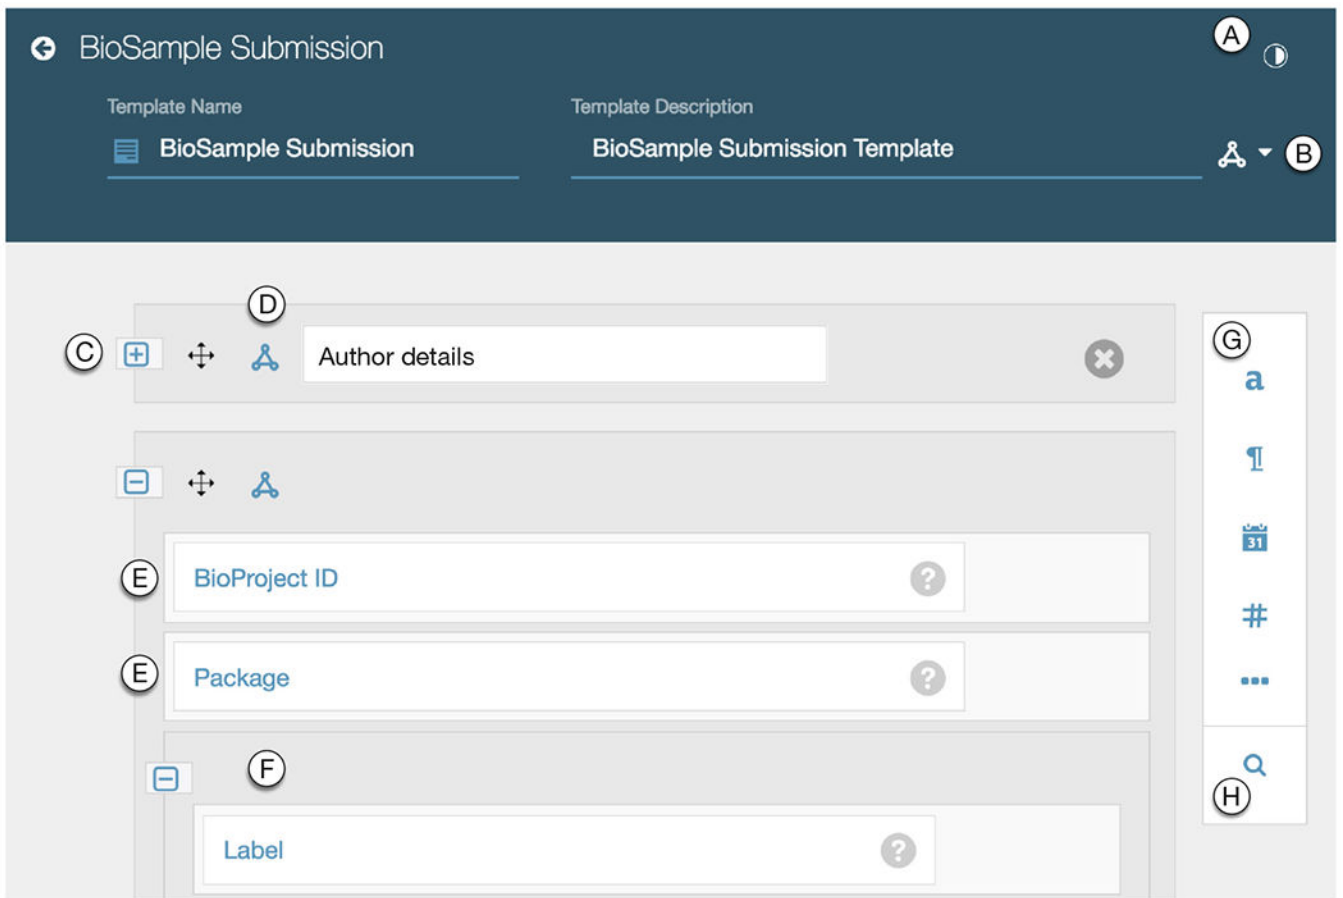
BioSample Submission

A

Template Name

BioSample Submission

Template Description

BioSample Submission Template

B

D

C

Author details

G

a

¶

31

#

E

BioProject ID

?

E

Package

?

F

Label

?

H